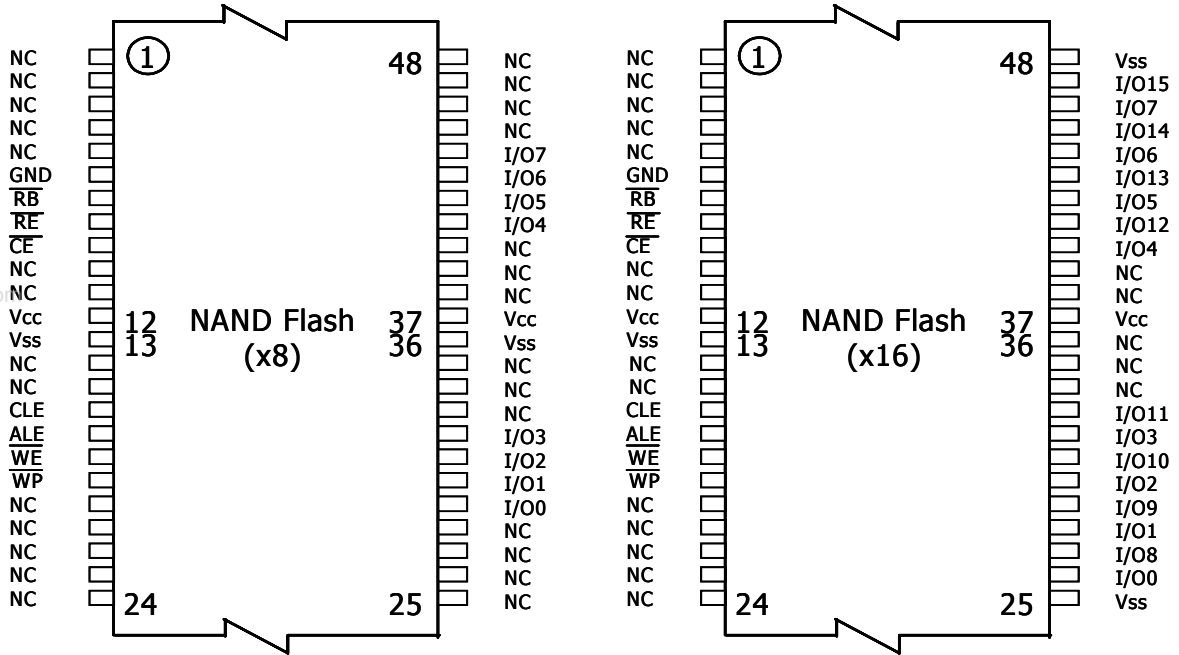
NC
NC
NC
NC
NC
GND
RB
RE
CE
NC
NC
Vcc
Vss
NC
NC
CLE
ALE
WE
WP
NC
NC
NC
NC
NC

1
12
13
24

NAND Flash
(x8)

48
37
36
25

NC
NC
NC
NC
I/O7
I/O6
I/O5
I/O4
NC
NC
NC
Vcc
Vss
NC
NC
NC
I/O3
I/O2
I/O1
I/O0
NC
NC
NC
NC

NC
NC
NC
NC
NC
GND
RB
RE
CE
NC
NC
Vcc
Vss
NC
NC
CLE
ALE
WE
WP
NC
NC
NC
NC
NC

1
12
13
24

NAND Flash
(x16)

48
37
36
25

Vss
I/O15
I/O7
I/O14
I/O6
I/O13
I/O5
I/O12
I/O4
NC
NC
Vcc
NC
NC
NC
I/O11
I/O3
I/O10
I/O2
I/O9
I/O1
I/O8
I/O0
Vss